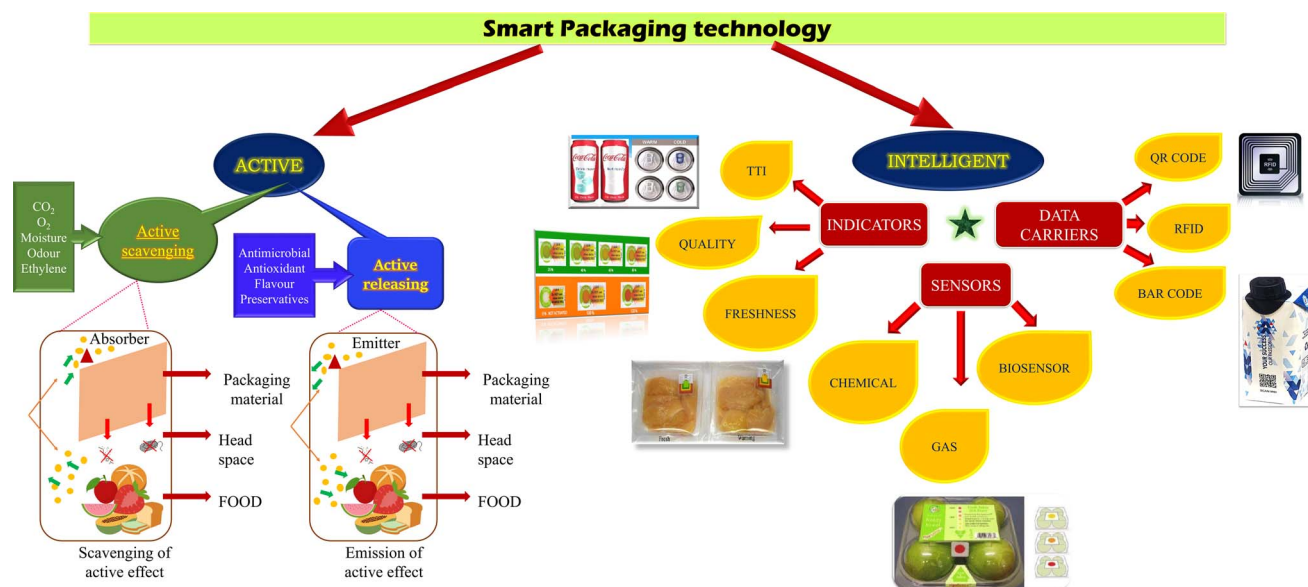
Smart Packaging technology

ACTIVE

$CO_2$
$O_2$
Moisture
Odour
Ethylene

Active scavenging

Antimicrobial
Antioxidant
Flavour
Preservatives

Active releasing

Absorber

Packaging material

Head space

FOOD

Scavenging of active effect

Emitter

Packaging material

Head space

FOOD

Emission of active effect

INTELLIGENT

TTI

QUALITY

FRESHNESS

INDICATORS

DATA CARRIERS

QR CODE

RFID

BAR CODE

SENSORS

CHEMICAL

GAS

BIOSENSOR

WARM COLD

RFID

Fresh Warning